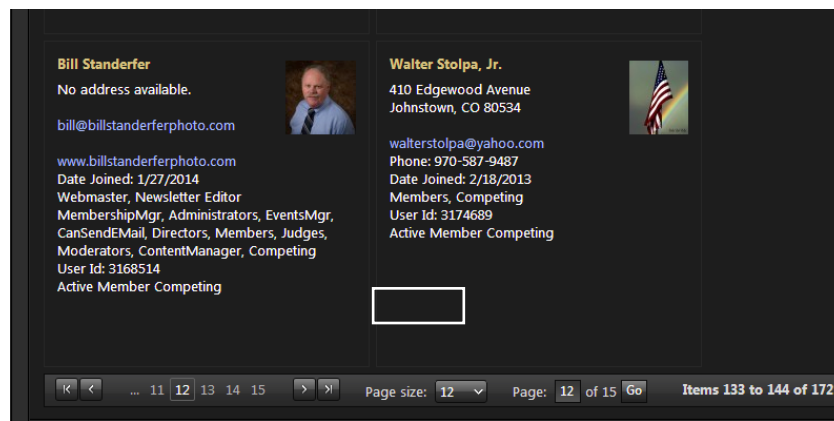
Bill Standerfer
No address available.

bill@billstanderferphoto.com

www.billstanderferphoto.com
Date Joined: 1/27/2014
Webmaster, Newsletter Editor
MembershipMgr, Administrators, EventsMgr, CanSendEMail, Directors, Members, Judges, Moderators, ContentManager, Competing
User Id: 3168514
Active Member Competing

Walter Stolpa, Jr.
410 Edgewood Avenue
Johnstown, CO 80534

walterstolpa@yahoo.com
Phone: 970-587-9487
Date Joined: 2/18/2013
Members, Competing
User Id: 3174689
Active Member Competing

... 11 12 13 14 15

Page size: 12

Page: 12 of 15 Go

Items 133 to 144 of 172